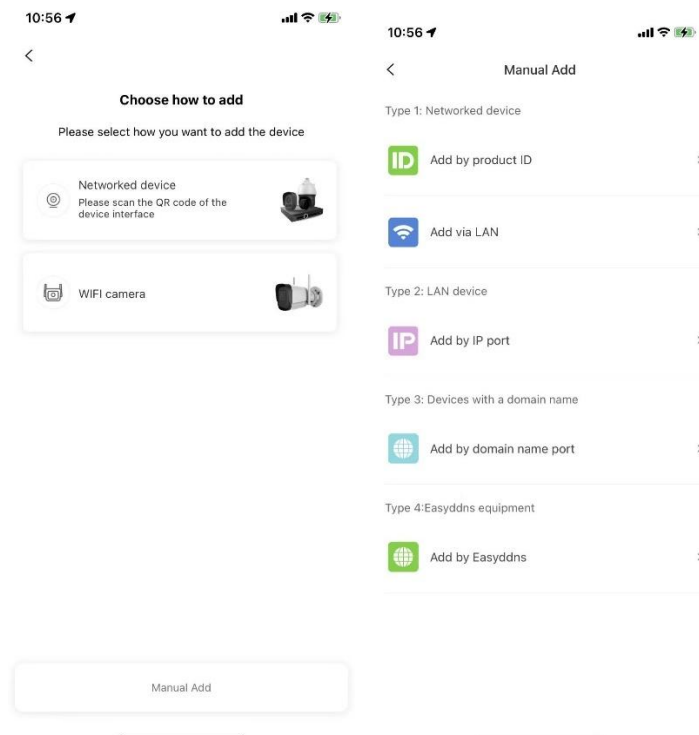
10:56

<

Choose how to add

Please select how you want to add the device

Networked device
Please scan the QR code of the device interface

WIFI camera

Manual Add

10:56

<
Manual Add

Type 1: Networked device

ID Add by product ID

Add via LAN

Type 2: LAN device

IP Add by IP port

Type 3: Devices with a domain name

Add by domain name port

Type 4:Easyddns equipment

Add by Easyddns